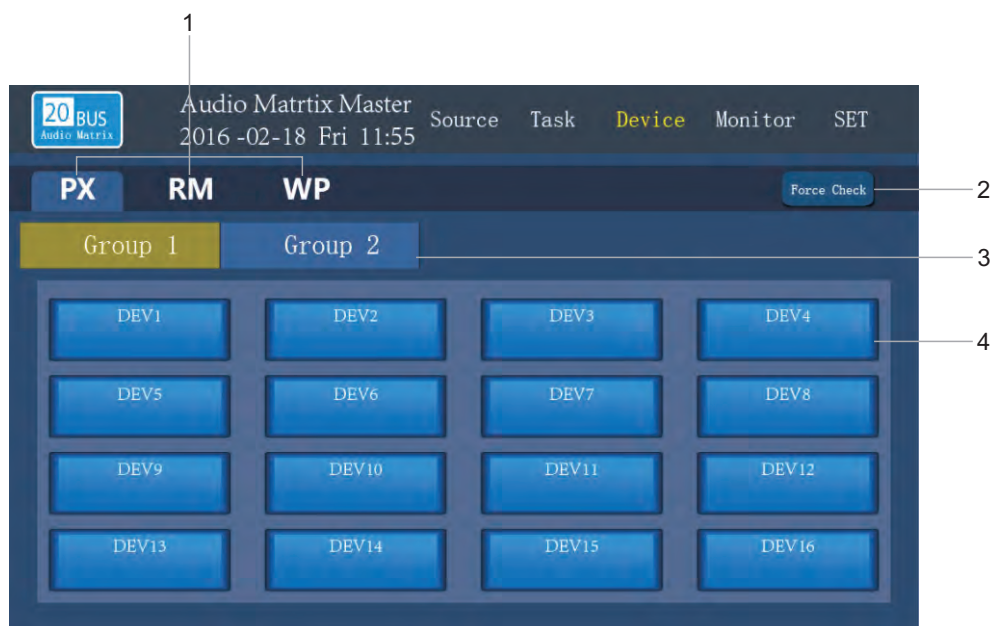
1

20 BUS
Audio Matrix

Audio Matrtix Master
2016 -02-18 Fri 11:55

Source Task Device Monitor SET

PX RM WP

Force Check

2

Group 1 Group 2

3

DEV1 DEV2 DEV3 DEV4

4

DEV5 DEV6 DEV7 DEV8

DEV9 DEV10 DEV11 DEV12

DEV13 DEV14 DEV15 DEV16